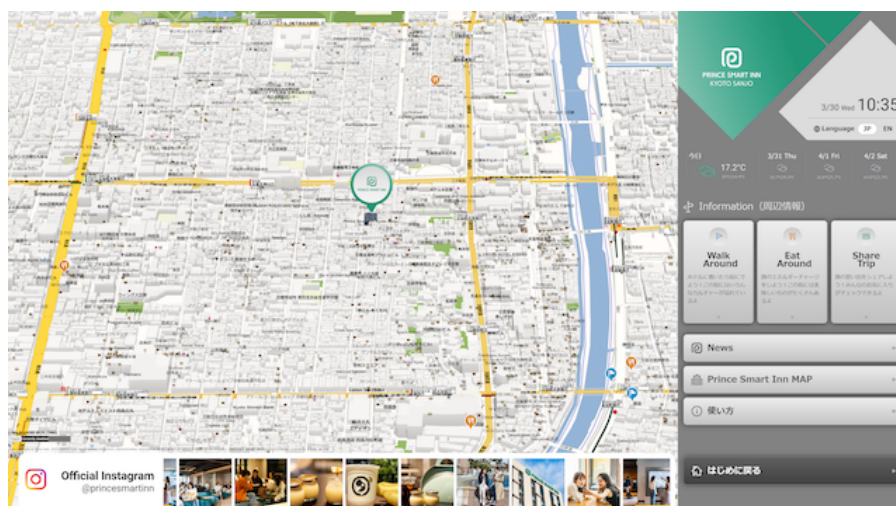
PRINCE SMART INN
KYOTO SANJO

3/30 Wed 10:35

Language JP EN

今日 17.2°C
3/31 Thu
4/1 Fri
4/2 Sat

Information（周辺情報）

Walk Around

Eat Around

Share Trip

News

Prince Smart Inn MAP

使い方

はじめに戻る

Official Instagram
@princesmartinn